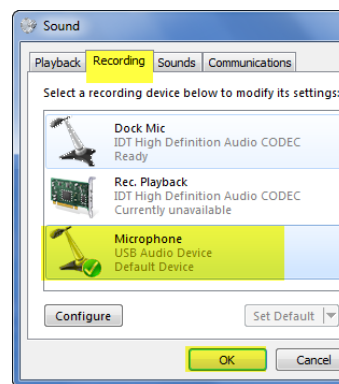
Sound

Playback | Recording | Sounds | Communications

Select a recording device below to modify its settings:

Dock Mic
IDT High Definition Audio CODEC
Ready

Rec. Playback
IDT High Definition Audio CODEC
Currently unavailable

Microphone
USB Audio Device
Default Device

Configure

Set Default

OK

Cancel